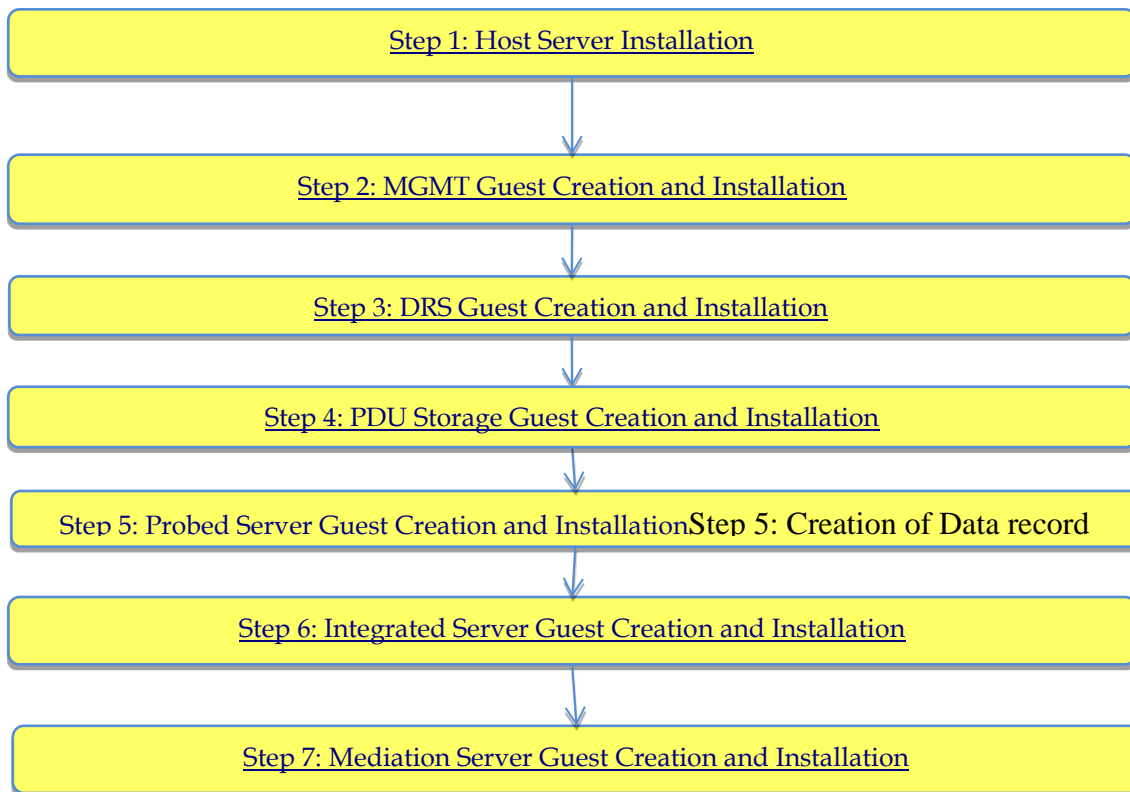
Step 1: Host Server Installation

Step 2: MGMT Guest Creation and Installation

Step 3: DRS Guest Creation and Installation

Step 4: PDU Storage Guest Creation and Installation

Step 5: Probed Server Guest Creation and InstallationStep 5: Creation of Data record

Step 6: Integrated Server Guest Creation and Installation

Step 7: Mediation Server Guest Creation and Installation